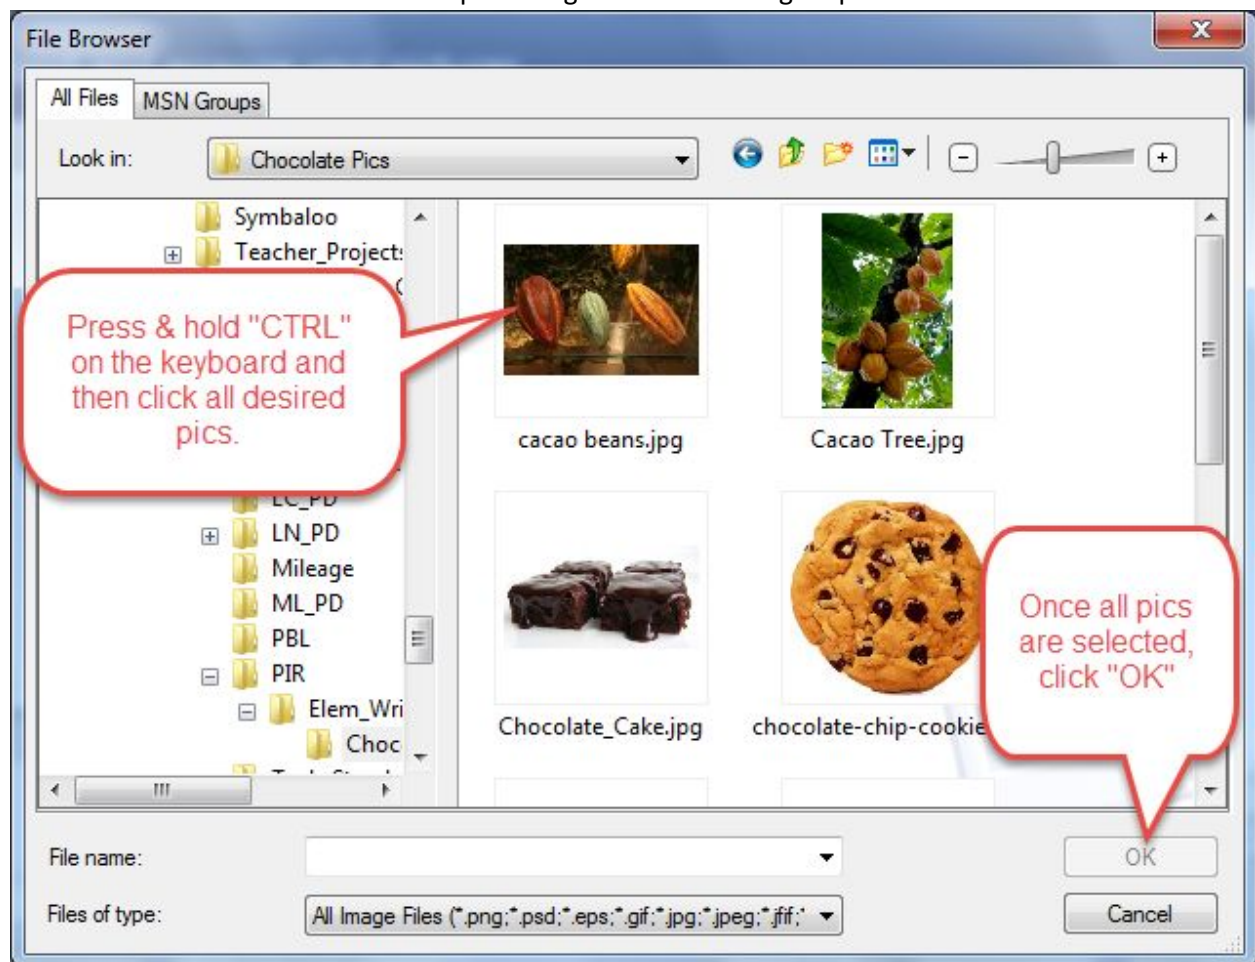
File Browser

All Files
MSN Groups

Look in:
Chocolate Pics

Symbaloo
Teacher_Project:
LC_PD
LN_PD
Mileage
ML_PD
PBL
PIR
Elem_Wri
Choc

Press & hold "CTRL" on the keyboard and then click all desired pics.

cacao beans.jpg
Cacao Tree.jpg
Chocolate_Cake.jpg
chocolate-chip-cookie

Once all pics are selected, click "OK"

File name:
Files of type:
All Image Files (*.png;*.psd;*.eps;*.gif;*.jpg;*.jpeg;*.jfif;*

OK
Cancel